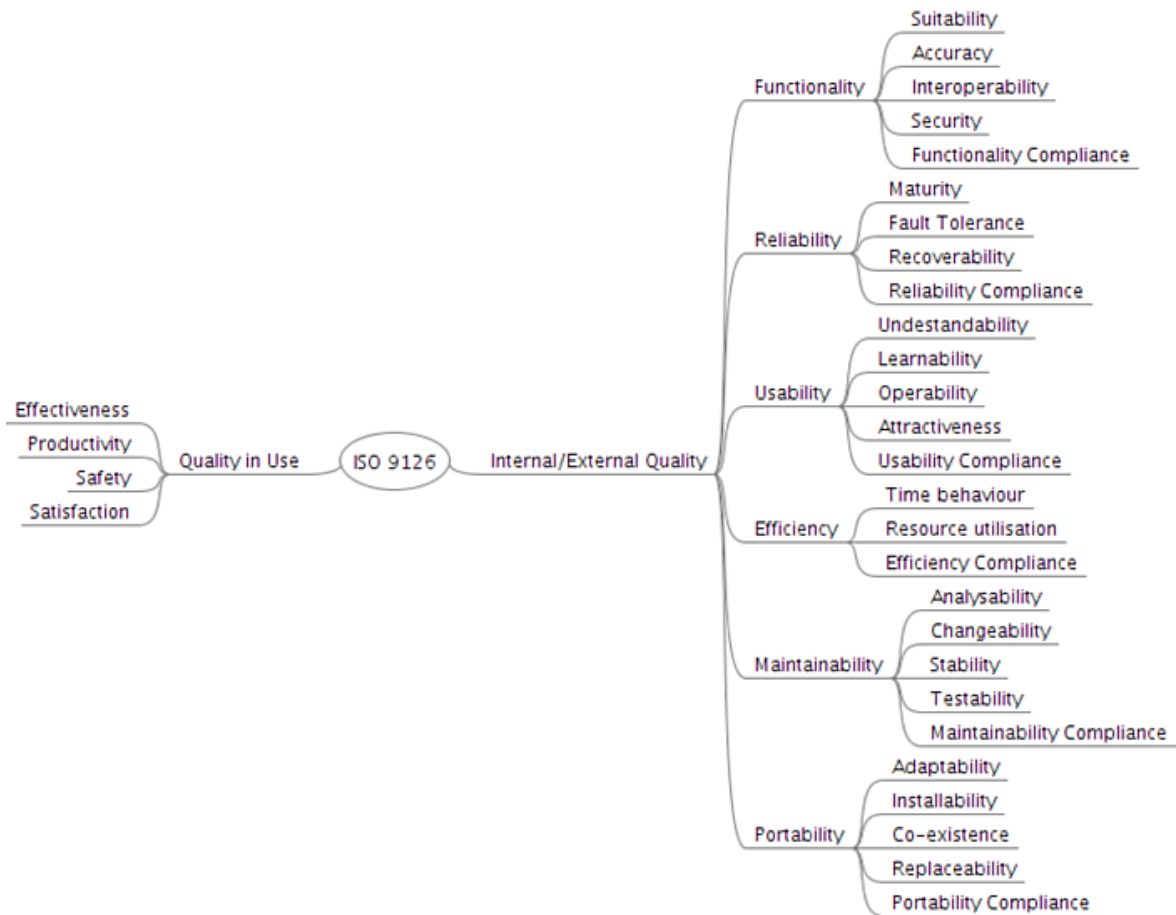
ISO 9126

Quality in Use
Effectiveness
Productivity
Safety
Satisfaction

Internal/External Quality

Functionality
Suitability
Accuracy
Interoperability
Security
Functionality Compliance

Reliability
Maturity
Fault Tolerance
Recoverability
Reliability Compliance

Usability
Undestandability
Learnability
Operability
Attractiveness
Usability Compliance

Efficiency
Time behaviour
Resource utilisation
Efficiency Compliance

Maintainability
Analysability
Changeability
Stability
Testability
Maintainability Compliance

Portability
Adaptability
Installability
Co-existence
Replaceability
Portability Compliance